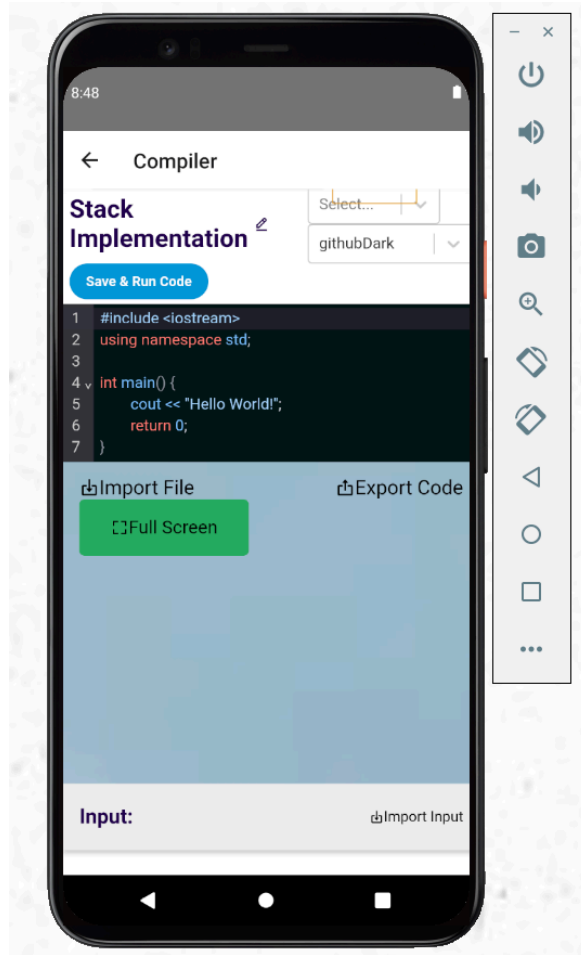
8:48

Compiler

Stack Implementation

Select...

githubDark

Save & Run Code

1 #include <iostream>
2 using namespace std;
3
4 int main() {
5 cout << "Hello World!";
6 return 0;
7 }

Import File

Export Code

Full Screen

Input:

Import Input